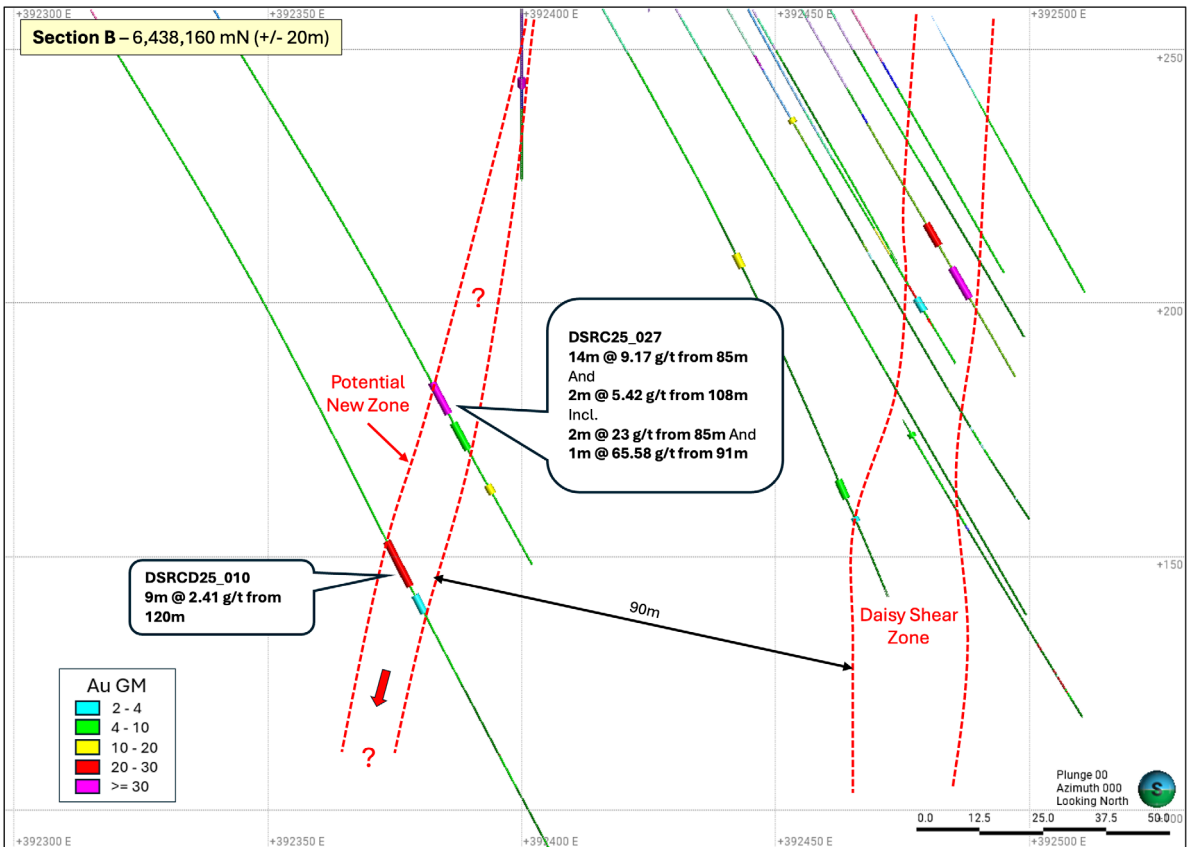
+392300 E
+392350 E
+392400 E
+392450 E
+392500 E

**Section B** – 6,438,160 mN (+/- 20m)

+250
+200
+150

?

**DSRC25_027**
**14m @ 9.17 g/t from 85m**
And
**2m @ 5.42 g/t from 108m**
Incl.
**2m @ 23 g/t from 85m** And
**1m @ 65.58 g/t from 91m**

Potential New Zone

**DSRCD25_010**
**9m @ 2.41 g/t from 120m**

90m

Daisy Shear Zone

Au GM
2 - 4
4 - 10
10 - 20
20 - 30
>= 30

?

Plunge 00
Azimuth 000
Looking North

0.0 12.5 25.0 37.5 50.0

+392300 E
+392350 E
+392400 E
+392450 E
+392500 E